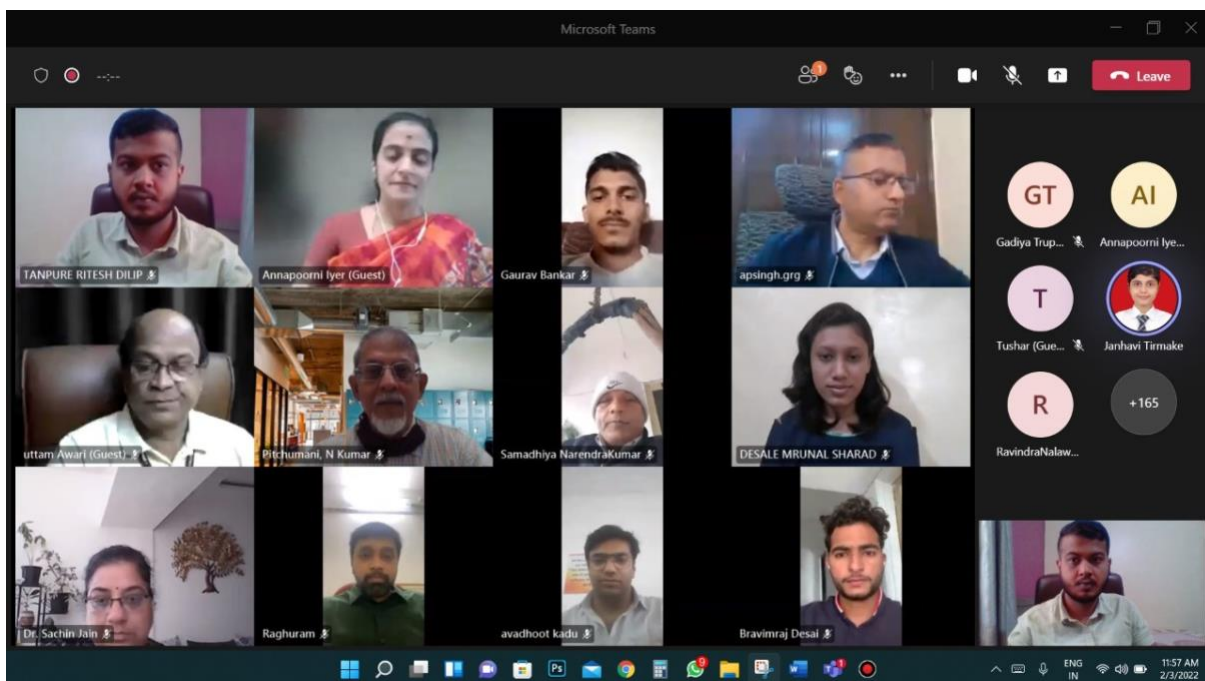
Microsoft Teams

--:--

1

Leave

TANPURE RITESH DILIP

Annapoorni Iyer (Guest)

Gaurav Bankar

apsingh.grg

GT
Gadiya Trup...

AI
Annapoorni Iye...

T
Tushar (Gue...

Janhavi Tirmake

R
RavindraNalaw...

+165

uttam Awari (Guest)

Pitchumani, N Kumar

Samadhiya NarendraKumar

DESALE MRUNAL SHARAD

Dr. Sachin Jain

Raghuram

avadhoot kadu

Bravimraj Desai

ENG
IN

11:57 AM
2/3/2022